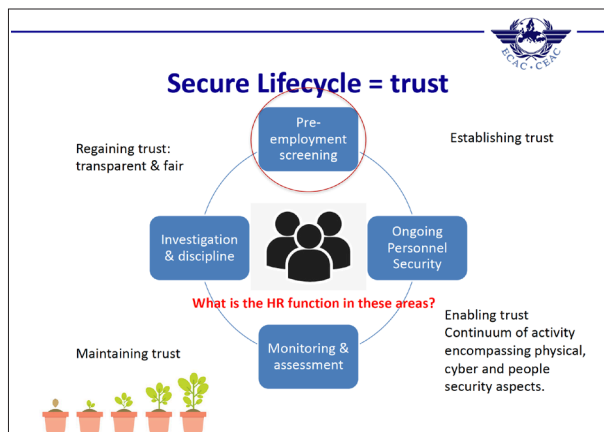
ECAC · CEAC

Secure Lifecycle = trust

Regaining trust: transparent & fair

Pre-employment screening

Establishing trust

Investigation & discipline

Ongoing Personnel Security

What is the HR function in these areas?

Enabling trust
Continuum of activity encompassing physical, cyber and people security aspects.

Maintaining trust

Monitoring & assessment